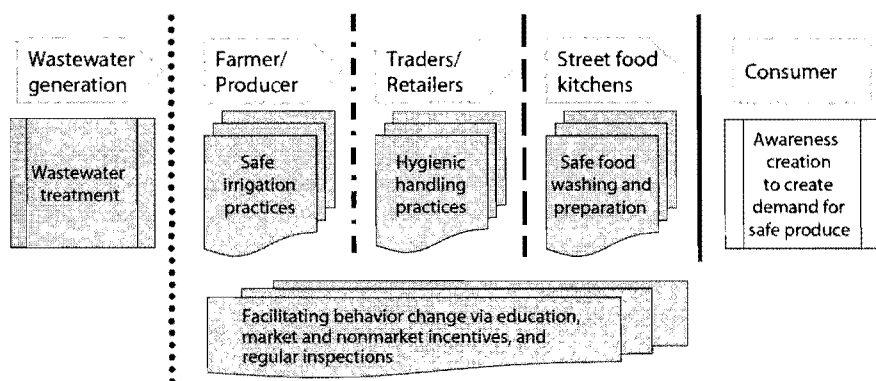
Wastewater generation

Wastewater treatment

Farmer/ Producer

Safe irrigation practices

Traders/ Retailers

Hygienic handling practices

Street food kitchens

Safe food washing and preparation

Consumer

Awareness creation to create demand for safe produce

Facilitating behavior change via education, market and nonmarket incentives, and regular inspections